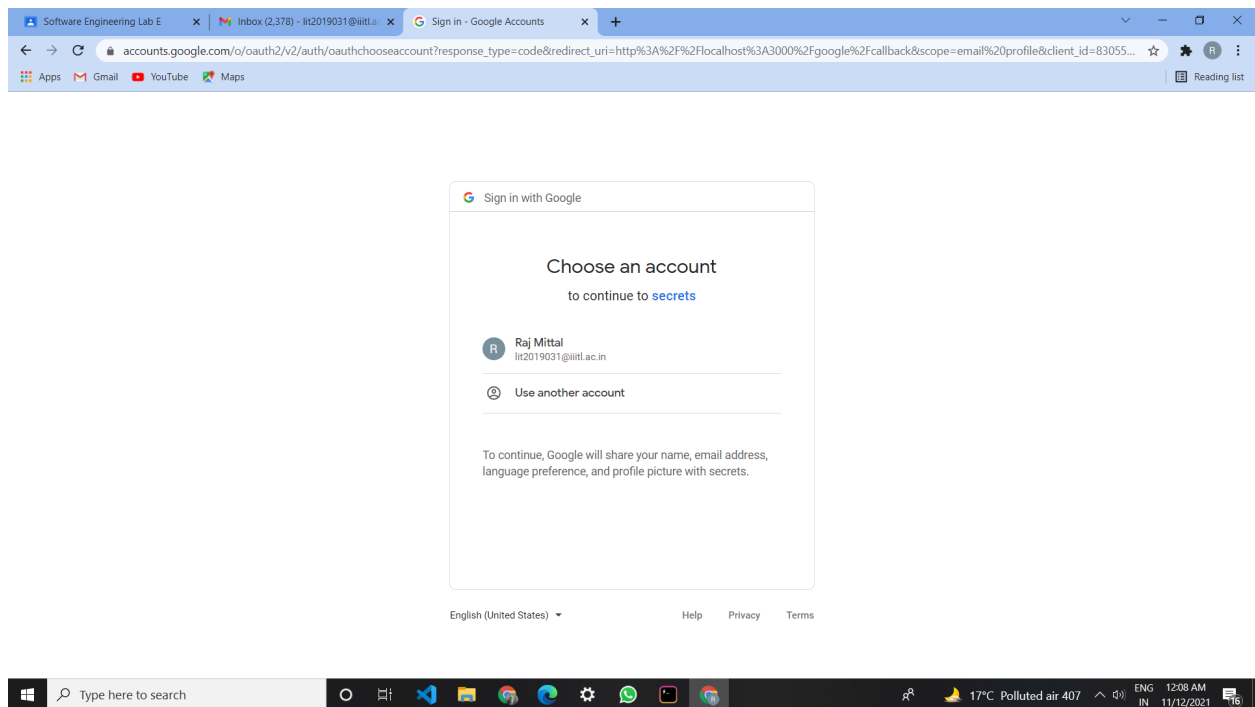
Software Engineering Lab E
Inbox (2,378) - lit2019031@iiitl.a
Sign in - Google Accounts

accounts.google.com/o/oauth2/v2/auth/oauthchooseaccount?response_type=code&redirect_uri=http%3A%2F%2Flocalhost%3A3000%2Fgoogle%2Fcallback&scope=email%20profile&client_id=83055...

Apps Gmail YouTube Maps
Reading list

Sign in with Google

Choose an account

to continue to secrets

Raj Mittal
lit2019031@iiitl.ac.in

Use another account

To continue, Google will share your name, email address, language preference, and profile picture with secrets.

English (United States)
Help Privacy Terms

Type here to search
17°C Polluted air 407
ENG IN
12:08 AM 11/12/2021
16